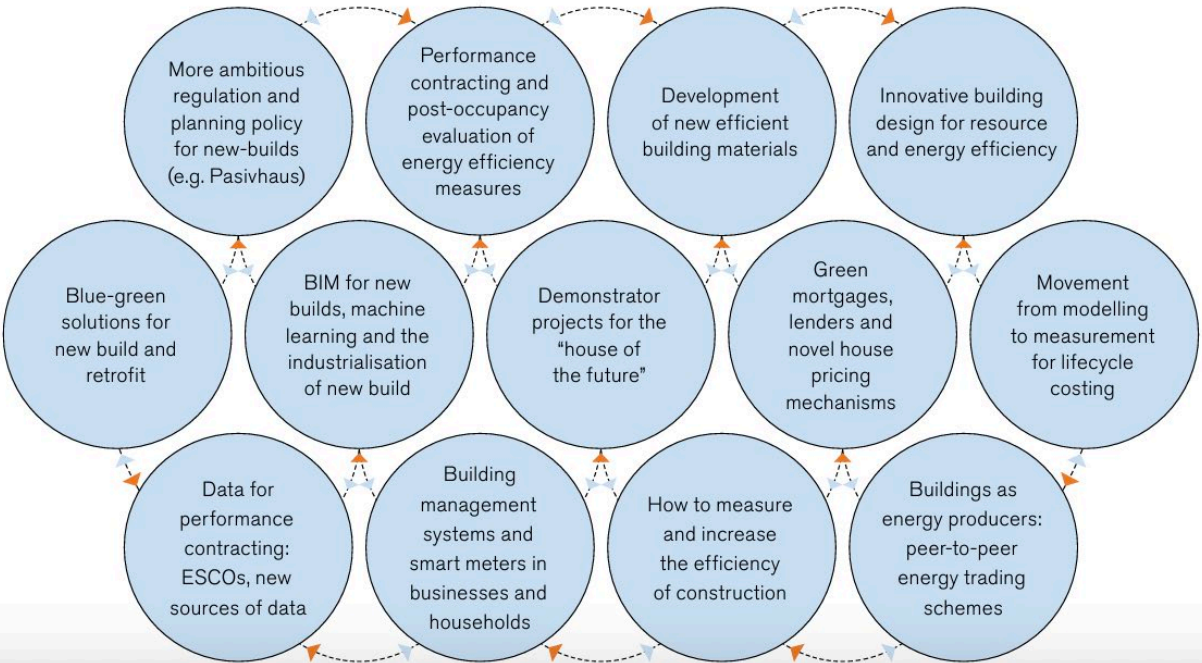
More ambitious regulation and planning policy for new-builds (e.g. Pasivhaus)

Performance contracting and post-occupancy evaluation of energy efficiency measures

Development of new efficient building materials

Innovative building design for resource and energy efficiency

Blue-green solutions for new build and retrofit

BIM for new builds, machine learning and the industrialisation of new build

Demonstrator projects for the "house of the future"

Green mortgages, lenders and novel house pricing mechanisms

Movement from modelling to measurement for lifecycle costing

Data for performance contracting: ESCOs, new sources of data

Building management systems and smart meters in businesses and households

How to measure and increase the efficiency of construction

Buildings as energy producers: peer-to-peer energy trading schemes